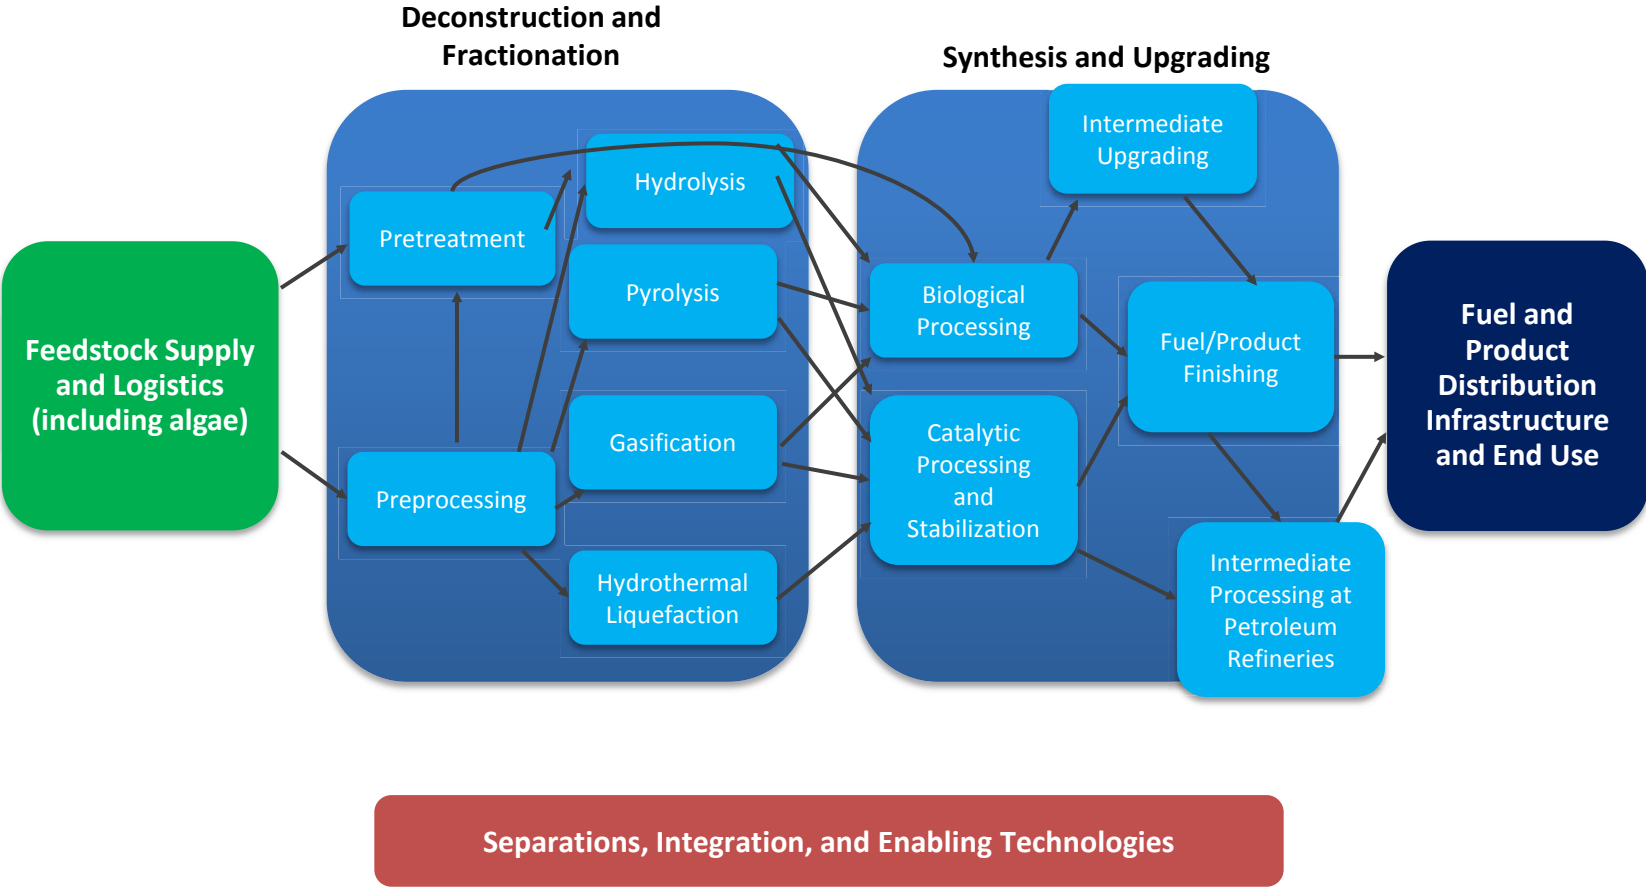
Deconstruction and Fractionation

Synthesis and Upgrading

Feedstock Supply and Logistics (including algae)

Pretreatment

Preprocessing

Hydrolysis

Pyrolysis

Gasification

Hydrothermal Liquefaction

Intermediate Upgrading

Biological Processing

Catalytic Processing and Stabilization

Fuel/Product Finishing

Intermediate Processing at Petroleum Refineries

Fuel and Product Distribution Infrastructure and End Use

Separations, Integration, and Enabling Technologies